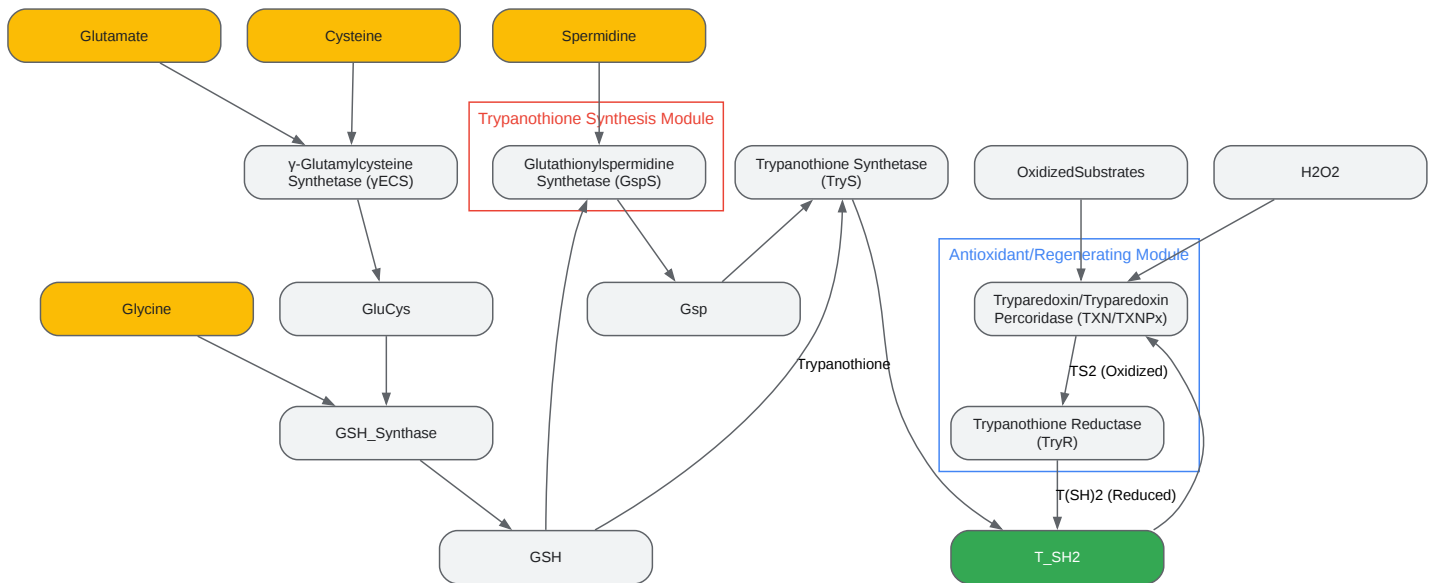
Glutamate

Cysteine

Spermidine

Trypanothione Synthesis Module

γ-Glutamylcysteine Synthetase (γECS)

Glutathionylspermidine Synthetase (GspS)

Trypanothione Synthetase (TryS)

OxidizedSubstrates

H2O2

Antioxidant/Regenerating Module

Glycine

GluCys

Gsp

Tryparedoxin/Tryparedoxin Percoridase (TXN/TXNPx)

Trypanothione

TS2 (Oxidized)

GSH_Synthase

Trypanothione Reductase (TryR)

T(SH)2 (Reduced)

GSH

T_SH2